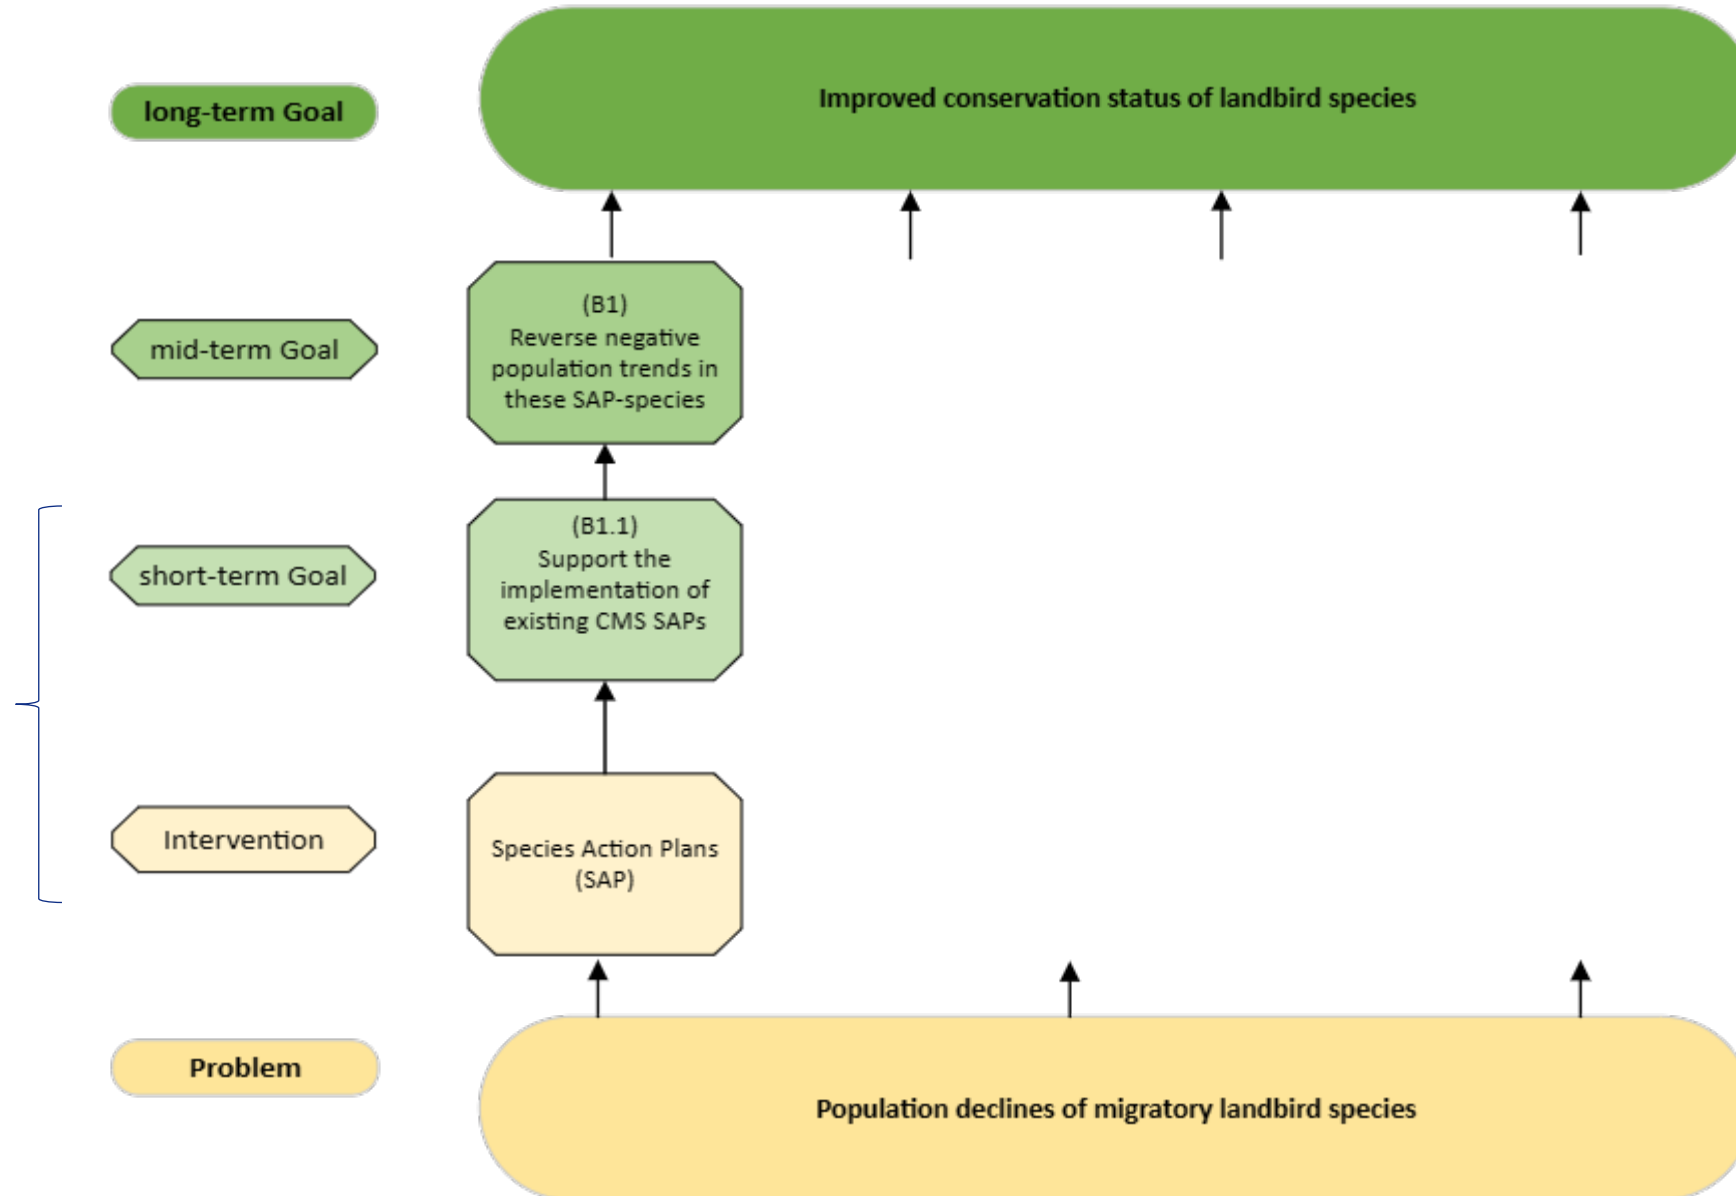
long-term Goal

Improved conservation status of landbird species

mid-term Goal

(B1)
Reverse negative population trends in these SAP-species

short-term Goal

(B1.1)
Support the implementation of existing CMS SAPs

Intervention

Species Action Plans (SAP)

Problem

Population declines of migratory landbird species